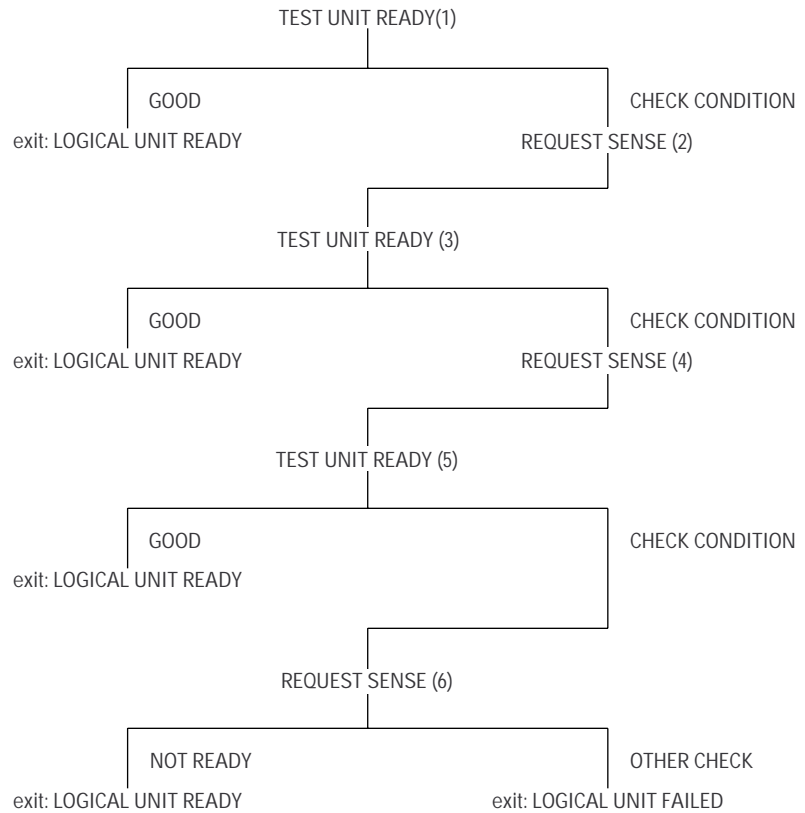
TEST UNIT READY(1)

GOOD

exit: LOGICAL UNIT READY

CHECK CONDITION

REQUEST SENSE (2)

TEST UNIT READY (3)

GOOD

exit: LOGICAL UNIT READY

CHECK CONDITION

REQUEST SENSE (4)

TEST UNIT READY (5)

GOOD

exit: LOGICAL UNIT READY

CHECK CONDITION

REQUEST SENSE (6)

NOT READY

exit: LOGICAL UNIT READY

OTHER CHECK

exit: LOGICAL UNIT FAILED